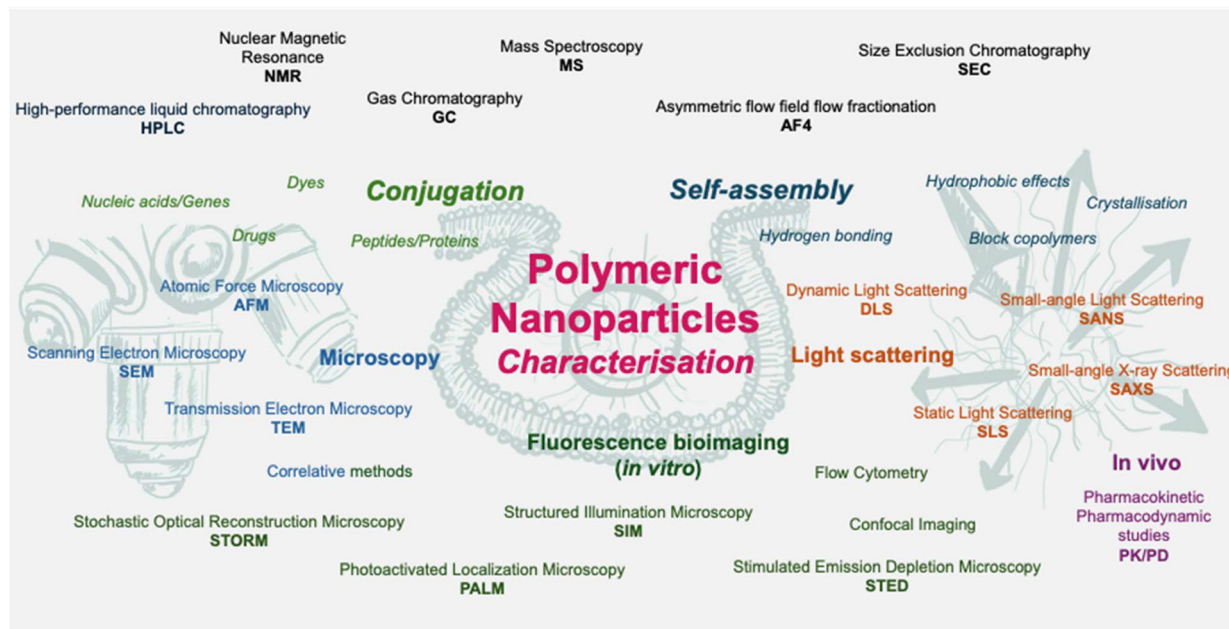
Nuclear Magnetic Resonance
NMR

Mass Spectroscopy
MS

Size Exclusion Chromatography
SEC

High-performance liquid chromatography
HPLC

Gas Chromatography
GC

Asymmetric flow field flow fractionation
AF4

Dyes

Conjugation

Self-assembly

Hydrophobic effects

Nucleic acids/Genes

Crystallisation

Drugs

Peptides/Proteins

Hydrogen bonding

Block copolymers

Polymeric Nanoparticles
Characterisation

Atomic Force Microscopy
AFM

Dynamic Light Scattering
DLS

Small-angle Light Scattering
SANS

Scanning Electron Microscopy
SEM

Microscopy

Light scattering

Small-angle X-ray Scattering
SAXS

Transmission Electron Microscopy
TEM

Static Light Scattering
SLS

Fluorescence bioimaging
(in vitro)

Correlative methods

Flow Cytometry

In vivo

Pharmacokinetic Pharmacodynamic studies
PK/PD

Stochastic Optical Reconstruction Microscopy
STORM

Structured Illumination Microscopy
SIM

Confocal Imaging

Photoactivated Localization Microscopy
PALM

Stimulated Emission Depletion Microscopy
STED